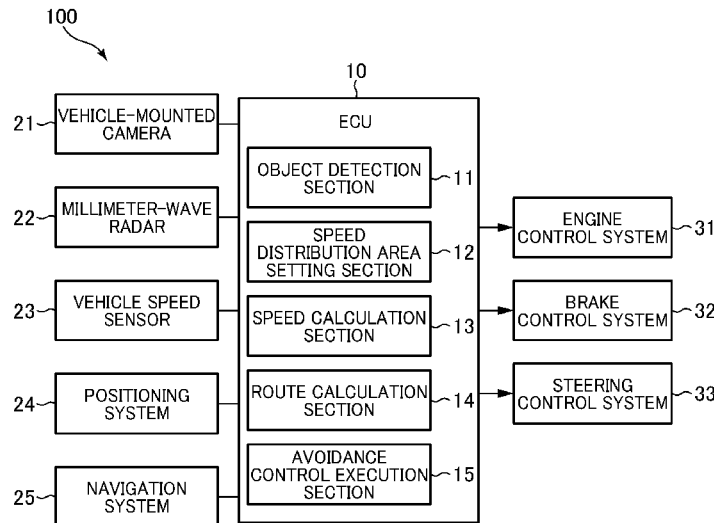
100

10

ECU

21 VEHICLE-MOUNTED CAMERA

22 MILLIMETER-WAVE RADAR

23 VEHICLE SPEED SENSOR

24 POSITIONING SYSTEM

25 NAVIGATION SYSTEM

OBJECT DETECTION SECTION 11

SPEED DISTRIBUTION AREA SETTING SECTION 12

SPEED CALCULATION SECTION 13

ROUTE CALCULATION SECTION 14

AVOIDANCE CONTROL EXECUTION SECTION 15

ENGINE CONTROL SYSTEM 31

BRAKE CONTROL SYSTEM 32

STEERING CONTROL SYSTEM 33